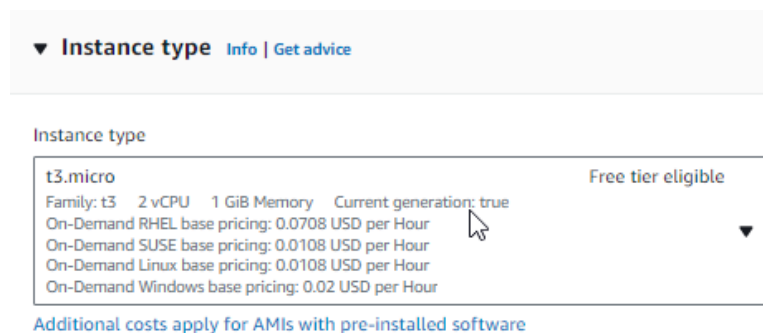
▼ Instance type Info | Get advice

Instance type

t3.micro Free tier eligible
Family: t3 2 vCPU 1 GiB Memory Current generation: true
On-Demand RHEL base pricing: 0.0708 USD per Hour
On-Demand SUSE base pricing: 0.0108 USD per Hour
On-Demand Linux base pricing: 0.0108 USD per Hour
On-Demand Windows base pricing: 0.02 USD per Hour

Additional costs apply for AMIs with pre-installed software